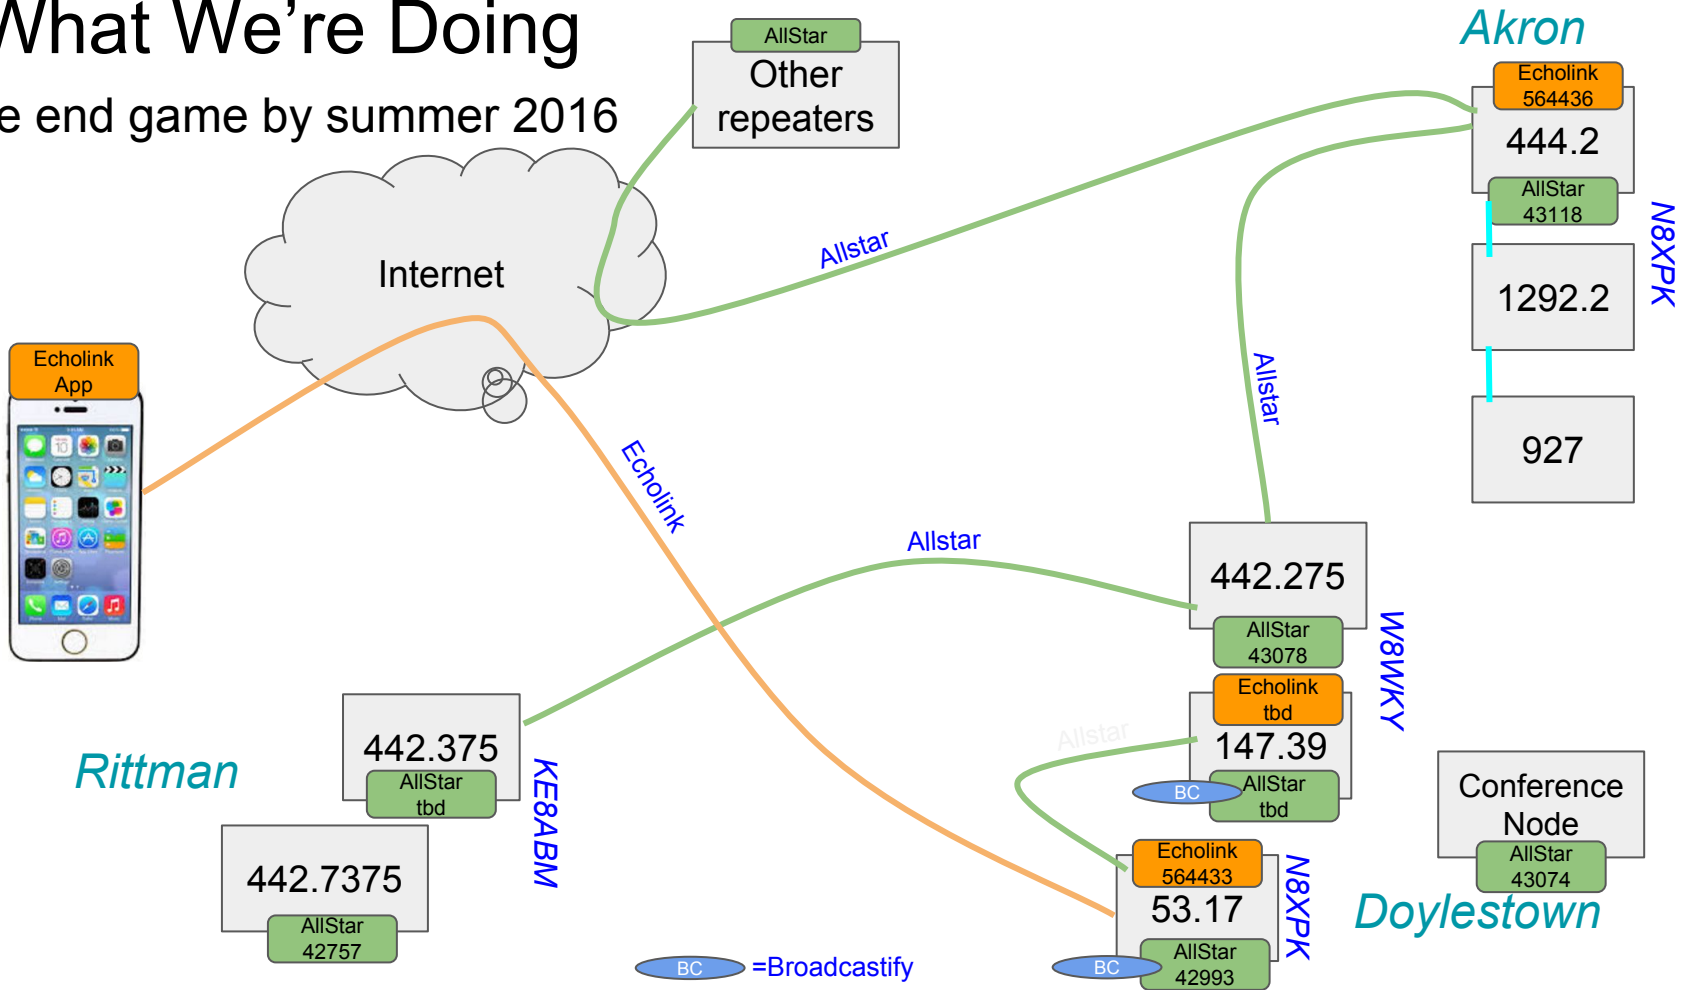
What We're Doing

e end game by summer 2016

AllStar
Other repeaters

Internet

Echolink App

Akron

Echolink 564436
444.2
AllStar 43118

1292.2

927

N8XPK

Allstar

Allstar

Echolink

Allstar

442.275
AllStar 43078

W8WKY

Echolink tbd
147.39
BC
AllStar tbd

Allstar

Rittman

442.375
AllStar tbd

KE8ABM

442.7375
AllStar 42757

Echolink 564433
53.17
BC
AllStar 42993

N8XPK

Conference Node
AllStar 43074

Doylestown

BC =Broadcastify